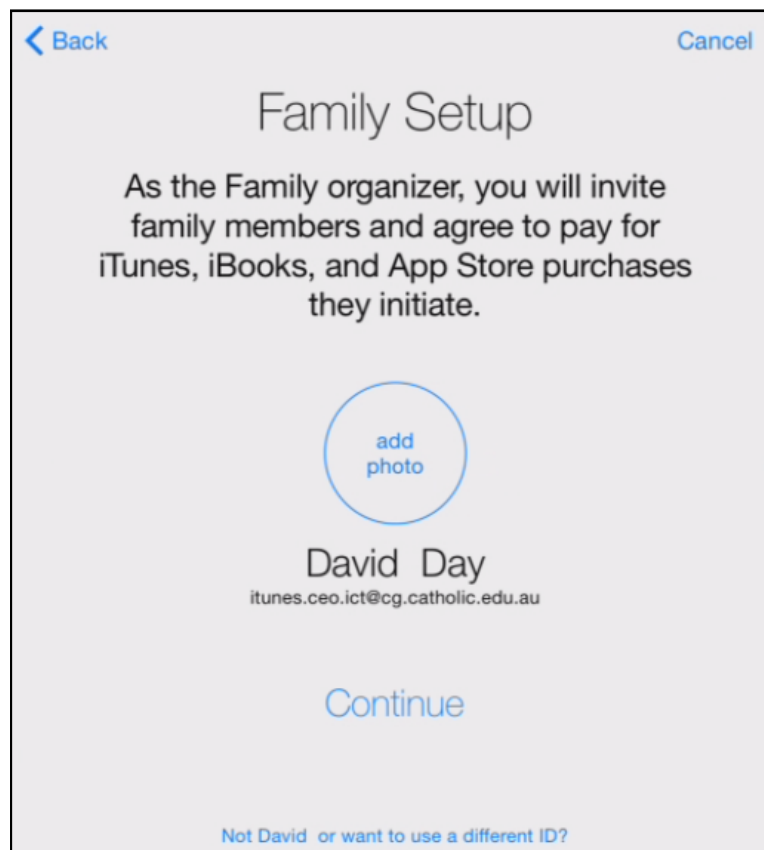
Back

Cancel

Family Setup

As the Family organizer, you will invite family members and agree to pay for iTunes, iBooks, and App Store purchases they initiate.

add photo

David Day

itunes.ceo.ict@cg.catholic.edu.au

Continue

Not David or want to use a different ID?